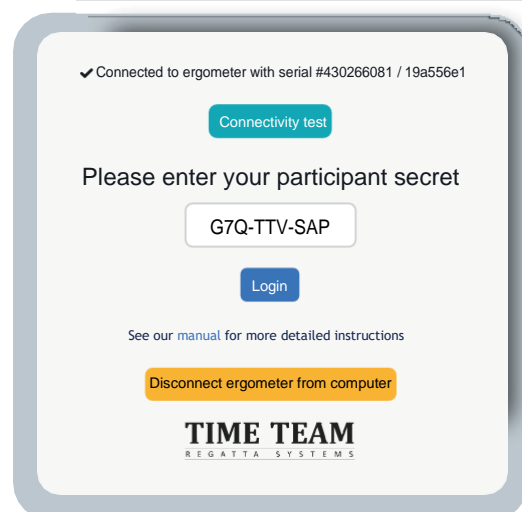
✔Connected to ergometer with serial #430266081 / 19a556e1

Connectivity test

Please enter your participant secret

G7Q-TTV-SAP

Login

See our manual for more detailed instructions

Disconnect ergometer from computer

TIME TEAM
REGATTA SYSTEMS